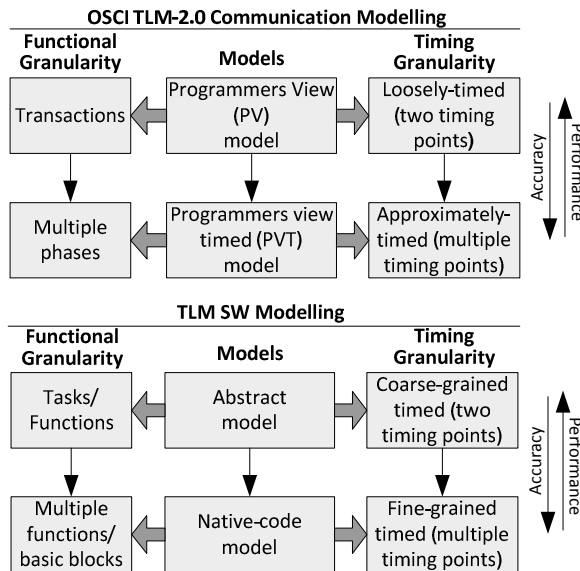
OSCI TLM-2.0 Communication Modelling

Functional Granularity

Models

Timing Granularity

Transactions

Programmers View (PV) model

Loosely-timed (two timing points)

Accuracy

Performance

Multiple phases

Programmers view timed (PVT) model

Approximately-timed (multiple timing points)

TLM SW Modelling

Functional Granularity

Models

Timing Granularity

Tasks/ Functions

Abstract model

Coarse-grained timed (two timing points)

Accuracy

Performance

Multiple functions/ basic blocks

Native-code model

Fine-grained timed (multiple timing points)